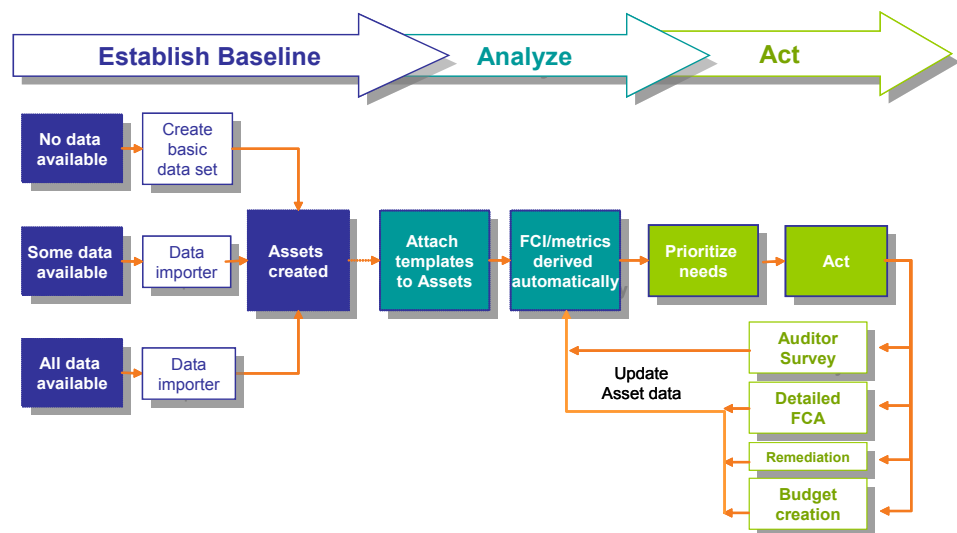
Establish Baseline

Analyze

Act

No data available

Create basic data set

Some data available

Data importer

All data available

Data importer

Assets created

Attach templates to Assets

FCI/metrics derived automatically

Prioritize needs

Act

Auditor Survey

Update Asset data

Detailed FCA

Remediation

Budget creation